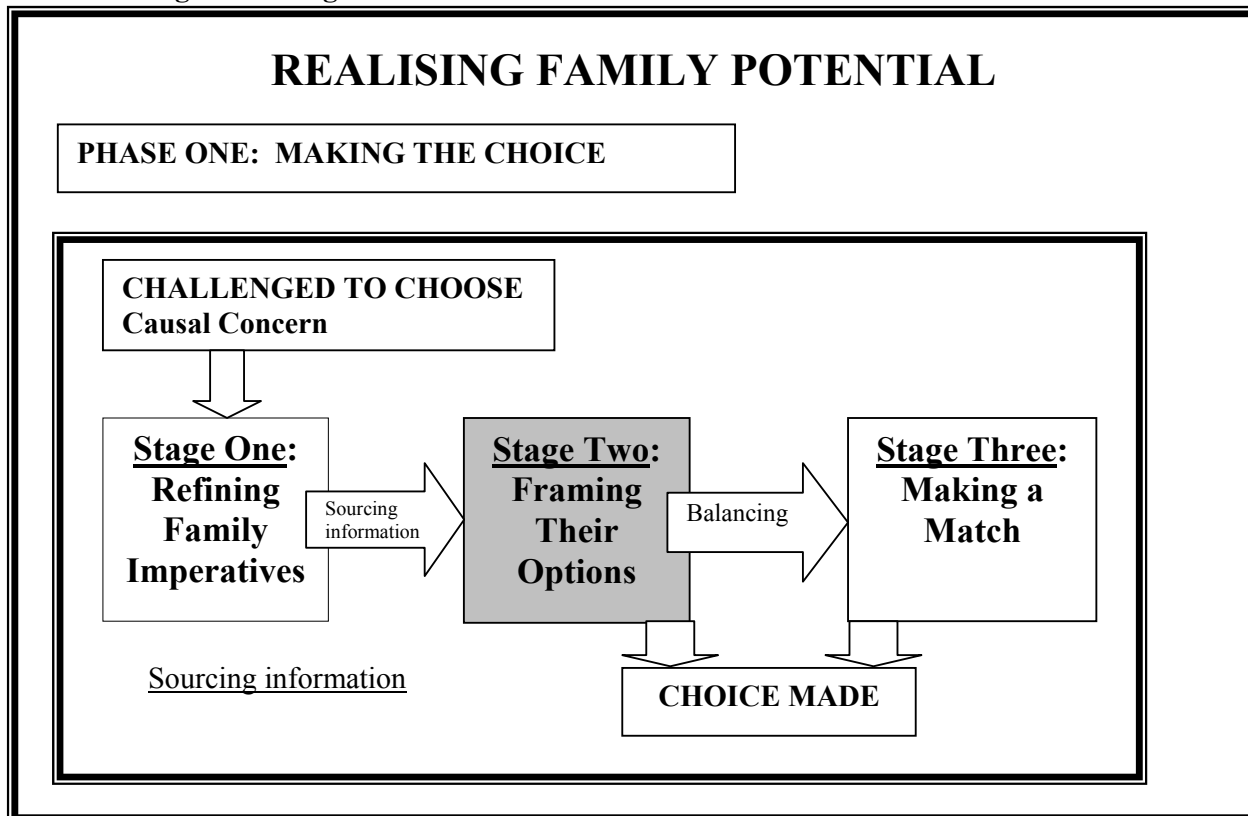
REALISING FAMILY POTENTIAL

PHASE ONE: MAKING THE CHOICE

CHALLENGED TO CHOOSE
Causal Concern

Stage One: Refining Family Imperatives

Sourcing information

Stage Two: Framing Their Options

Balancing

Stage Three: Making a Match

Sourcing information

CHOICE MADE